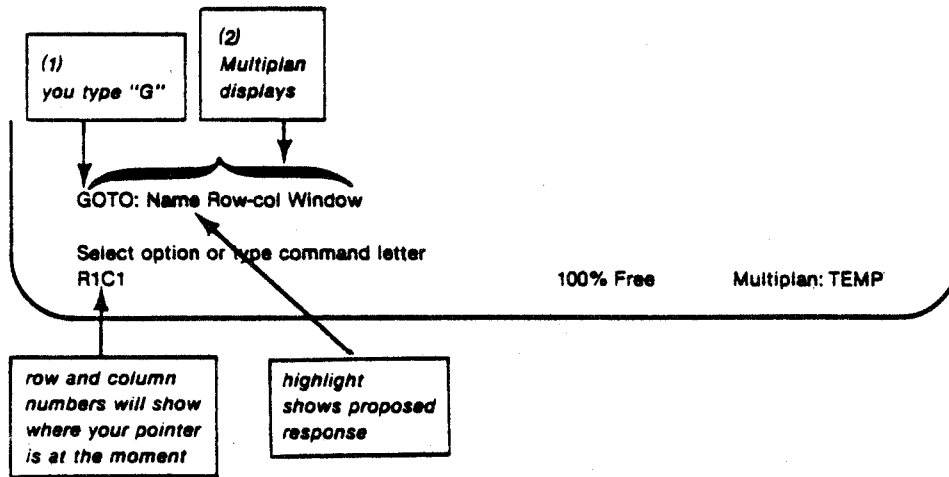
(1)
you type "G"

(2)
Multiplan displays

GOTO: Name Row-col Window

Select option or type command letter
R1C1 100% Free Multiplan: TEMP

row and column numbers will show where your pointer is at the moment

highlight shows proposed response